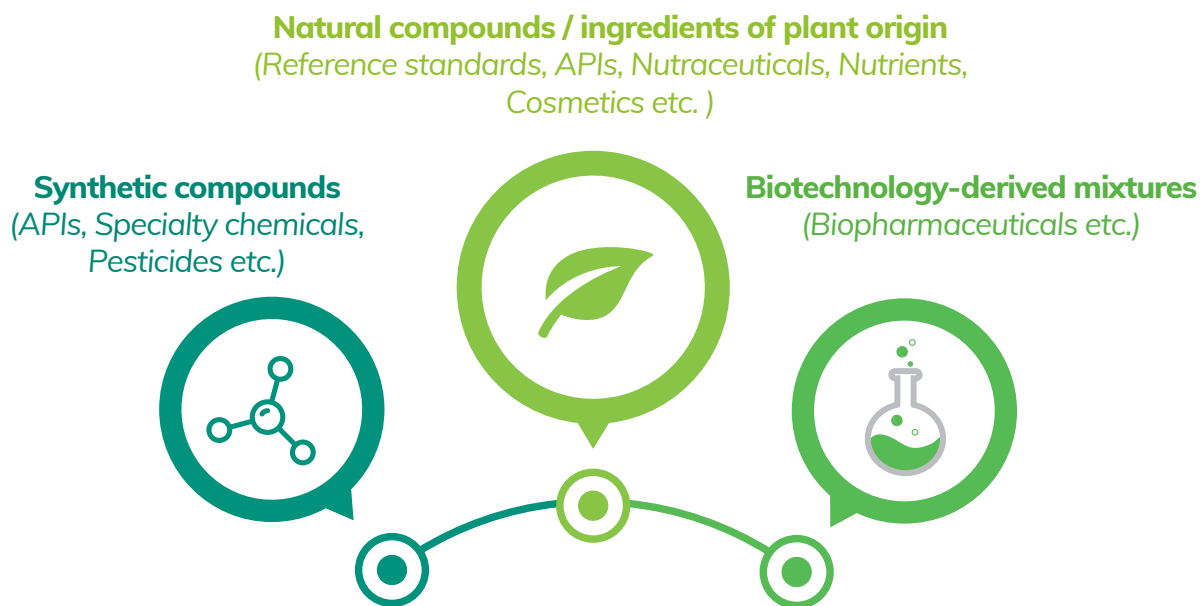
Natural compounds / ingredients of plant origin
(Reference standards, APIs, Nutraceuticals, Nutrients, Cosmetics etc. )

Synthetic compounds
(APIs, Specialty chemicals, Pesticides etc.)

Biotechnology-derived mixtures
(Biopharmaceuticals etc.)